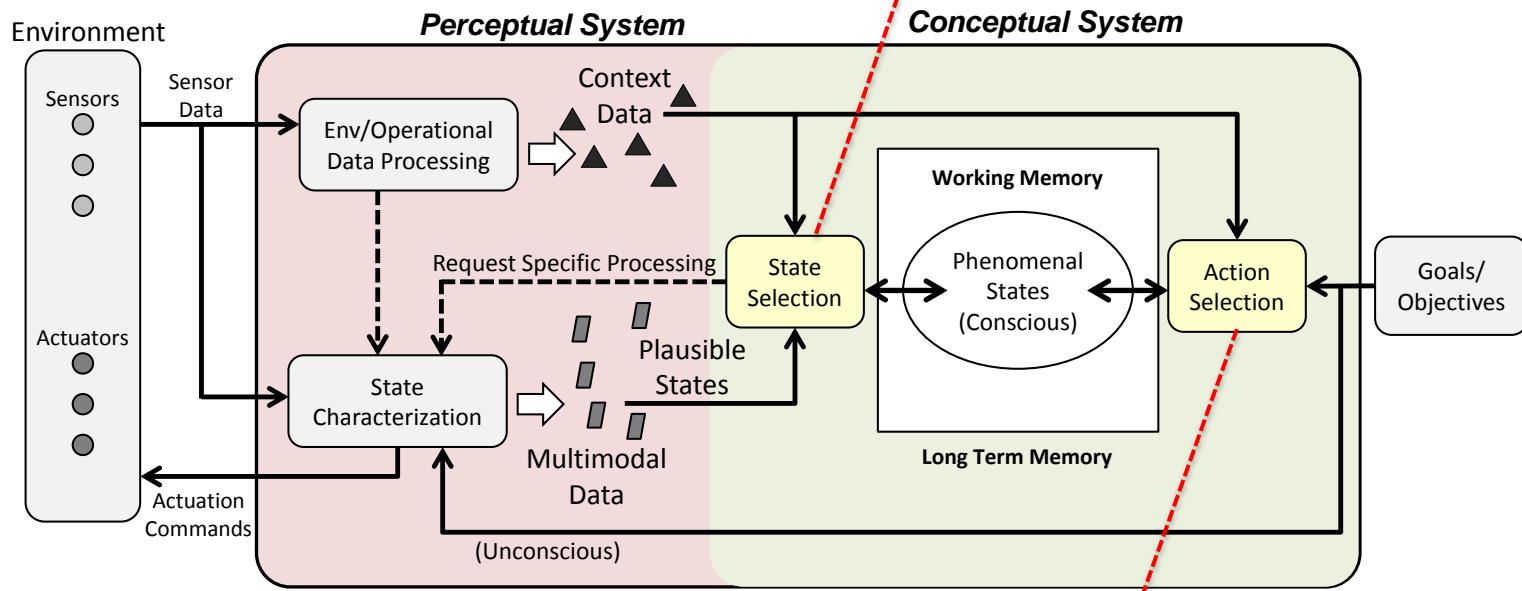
Environment

Perceptual System

Conceptual System

Sensors

Sensor Data

Env/Operational Data Processing

Context Data

Working Memory

Request Specific Processing

State Selection

Phenomenal States (Conscious)

Action Selection

Goals/ Objectives

Actuators

State Characterization

Plausible States

Multimodal Data

Long Term Memory

Actuation Commands

(Unconscious)